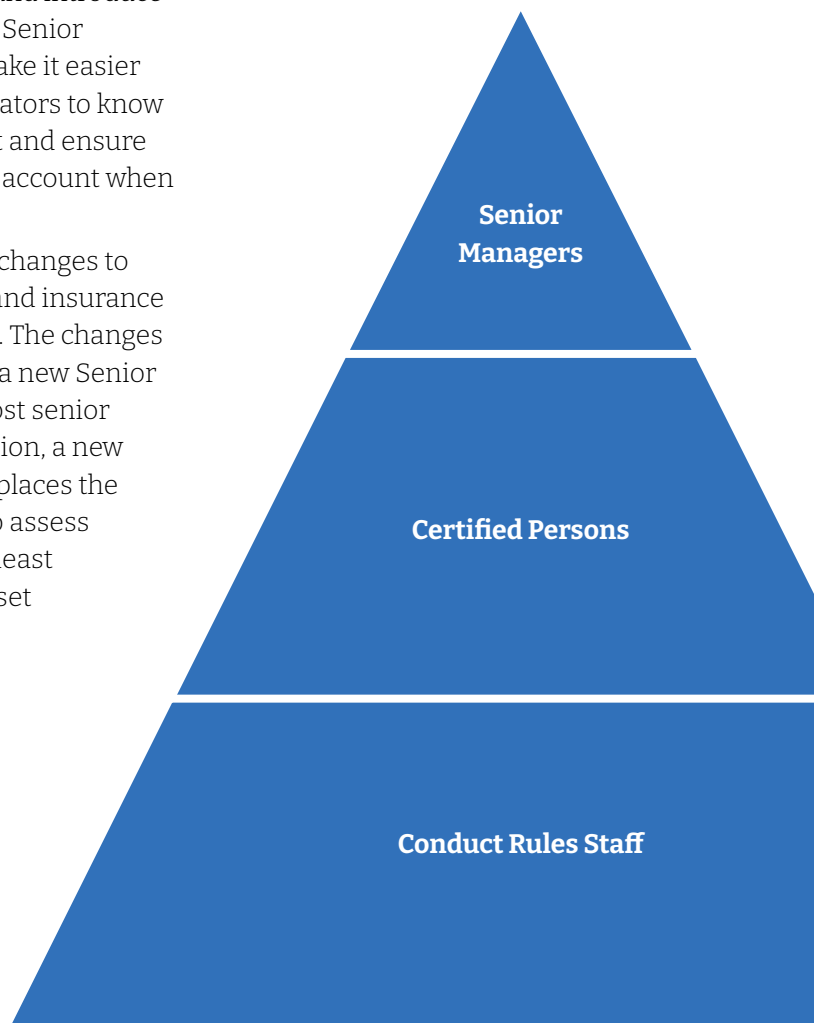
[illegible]
Senior
ake it easier
ators to know
t and ensure
account when

changes to
nd insurance
The changes
a new Senior
st senior
ion, a new
places the
assess
east
set

Senior Managers

Certified Persons

Conduct Rules Staff